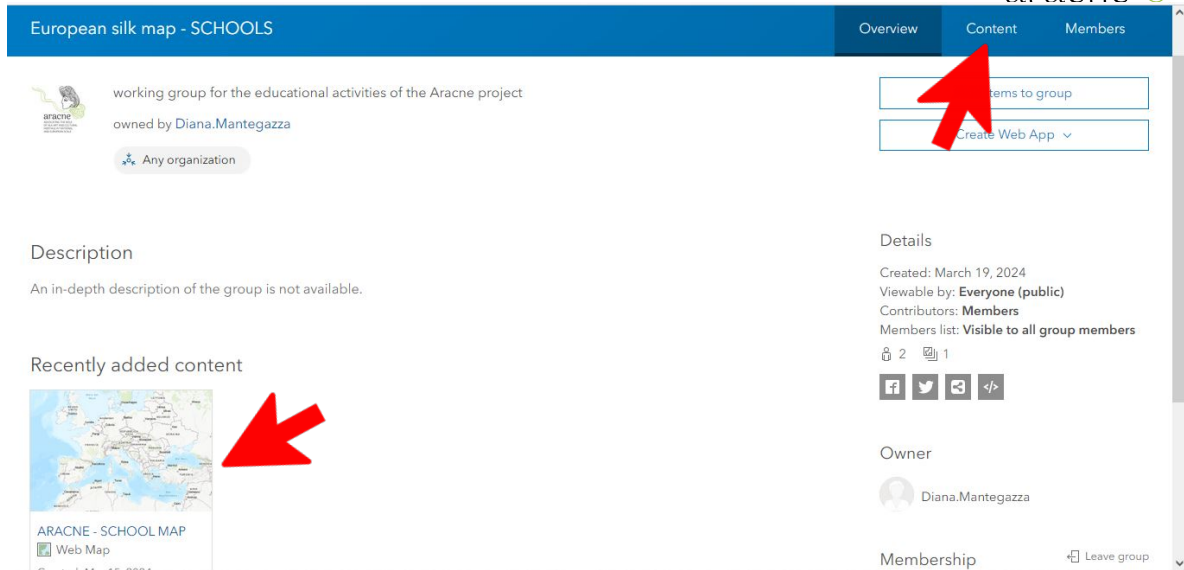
European silk map - SCHOOLS

Overview Content Members

aracne

working group for the educational activities of the Aracne project

owned by Diana.Mantegazza

Any organization

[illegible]tems to group

Create Web App

Description

An in-depth description of the group is not available.

Recently added content

ARACNE - SCHOOL MAP

Web Map

Details

Created: March 19, 2024

Viewable by: Everyone (public)

Contributors: Members

Members list: Visible to all group members

2 1

Owner

Diana.Mantegazza

Membership

Leave group